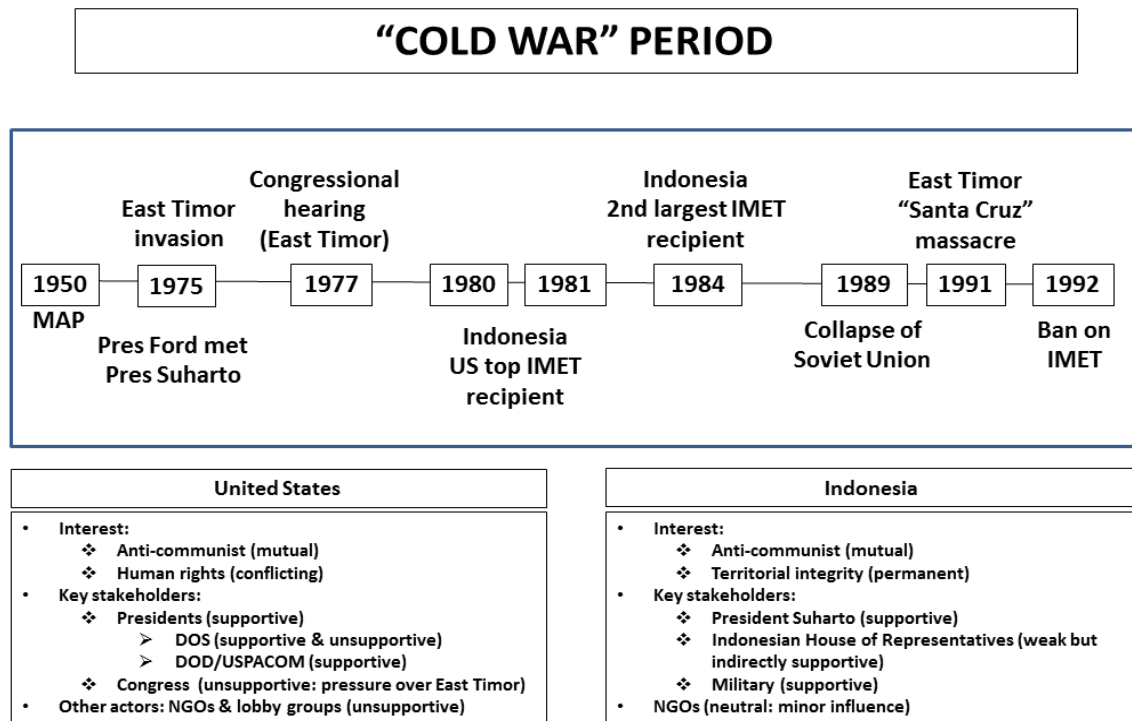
"COLD WAR" PERIOD

East Timor invasion

Congressional hearing (East Timor)

Indonesia 2nd largest IMET recipient

East Timor "Santa Cruz" massacre

1950

1975

1977

1980

1981

1984

1989

1991

1992

MAP

Pres Ford met Pres Suharto

Indonesia US top IMET recipient

Collapse of Soviet Union

Ban on IMET

United States

- Interest:
  - ❖ Anti-communist (mutual)
  - ❖ Human rights (conflicting)
- Key stakeholders:
  - ❖ Presidents (supportive)
    - ➢ DOS (supportive & unsupportive)
    - ➢ DOD/USPACOM (supportive)
  - ❖ Congress (unsupportive: pressure over East Timor)
- Other actors: NGOs & lobby groups (unsupportive)

Indonesia

- Interest:
  - ❖ Anti-communist (mutual)
  - ❖ Territorial integrity (permanent)
- Key stakeholders:
  - ❖ President Suharto (supportive)
  - ❖ Indonesian House of Representatives (weak but indirectly supportive)
  - ❖ Military (supportive)
- NGOs (neutral: minor influence)